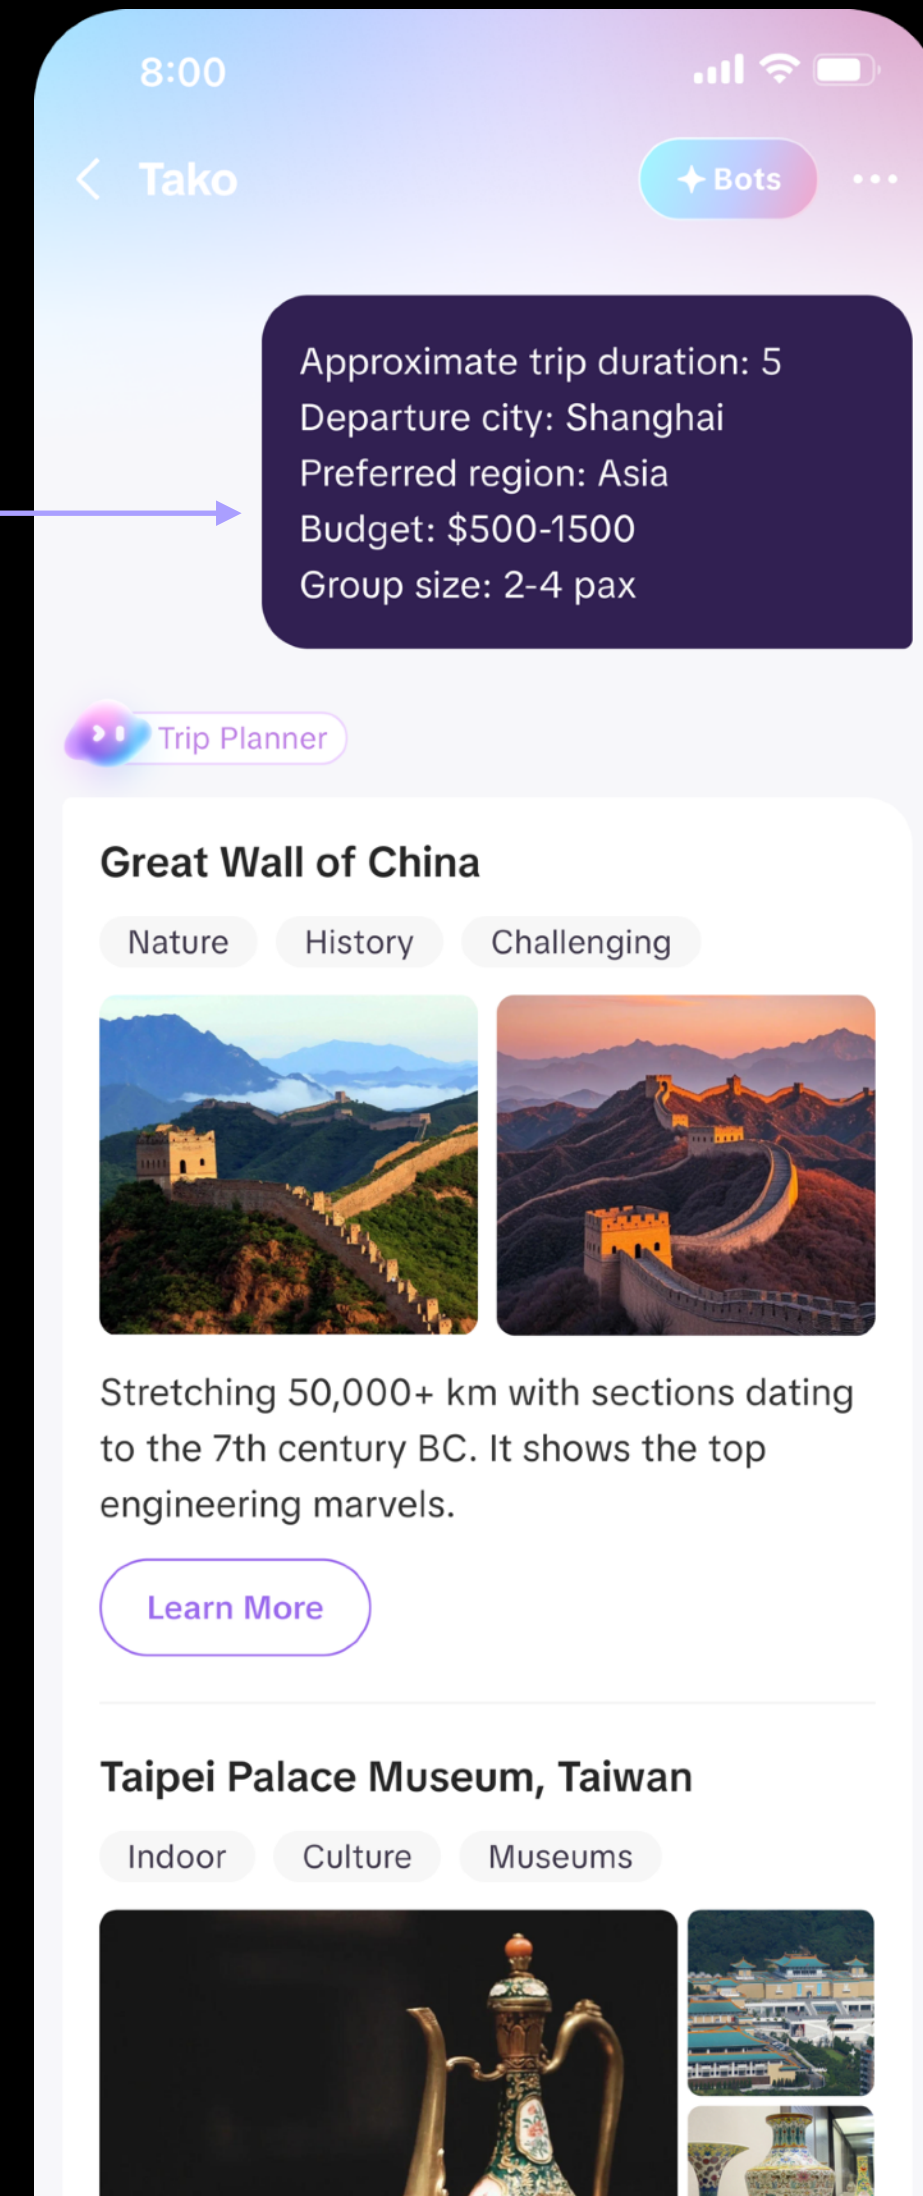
8:00

Tako

Bots

Approximate trip duration: 5
Departure city: Shanghai
Preferred region: Asia
Budget: $500-1500
Group size: 2-4 pax

Trip Planner

Great Wall of China

Nature History Challenging

Stretching 50,000+ km with sections dating to the 7th century BC. It shows the top engineering marvels.

Learn More

Taipei Palace Museum, Taiwan

Indoor Culture Museums